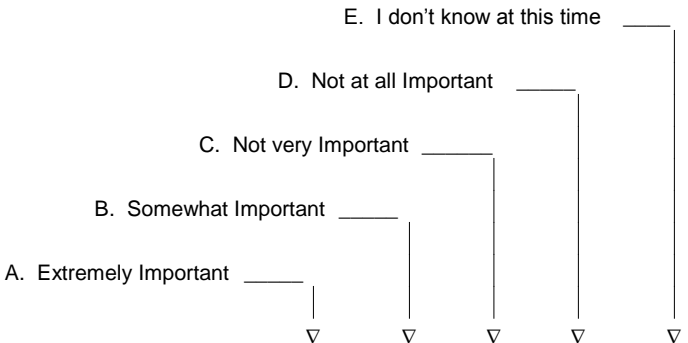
E. I don’t know at this time _____

D. Not at all Important _____

C. Not very Important ______

B. Somewhat Important _____

A. Extremely Important _____

$\nabla$ $\nabla$ $\nabla$ $\nabla$ $\nabla$